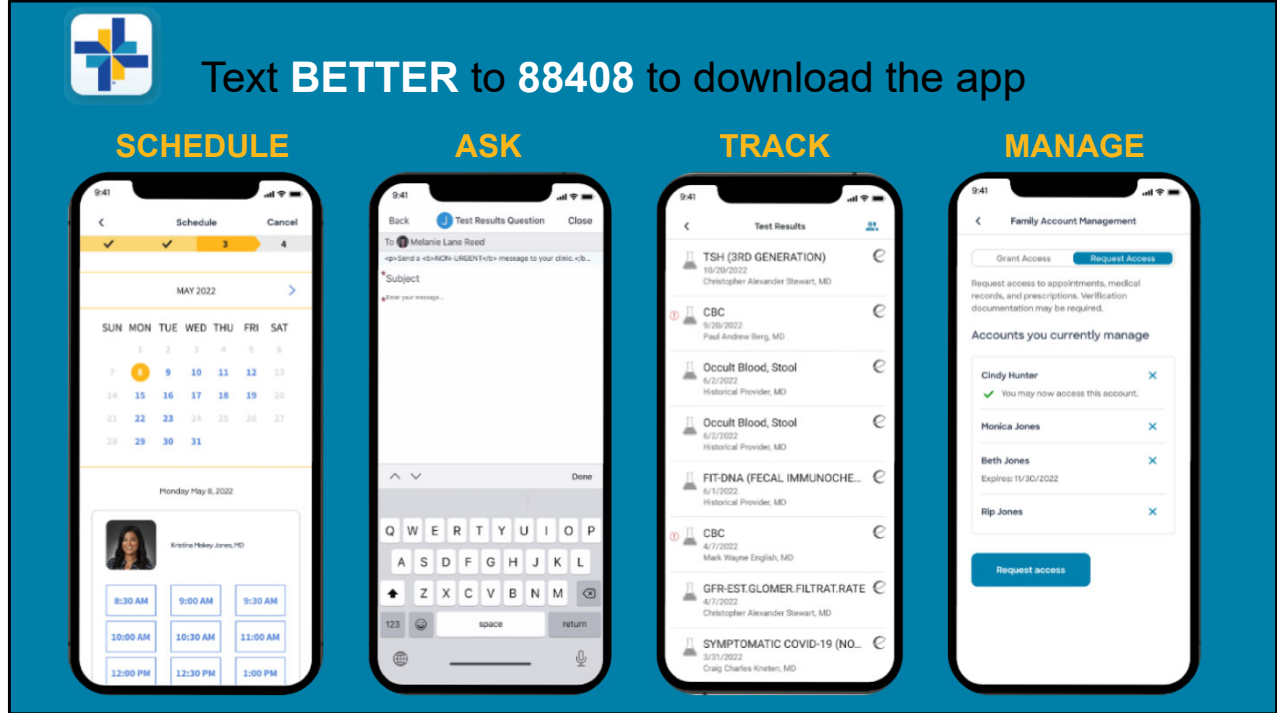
Text **BETTER** to **88408** to download the app

SCHEDULE

9:41

Schedule Cancel

3 4

MAY 2022

SUN MON TUE WED THU FRI SAT

1 2 3 4 5 6

7 8 9 10 11 12 13

14 15 16 17 18 19 20

21 22 23 24 25 26 27

28 29 30 31

Monday May 8, 2022

Kristina Mokey Jones, MD

8:30 AM 9:00 AM 9:30 AM

10:00 AM 10:30 AM 11:00 AM

12:00 PM 12:30 PM 1:00 PM

ASK

9:41

Back Test Results Question Close

To Melanie Lane Reed

<p>Send a <b>NON-URGENT</b> message to your clinic.</b

Subject

Enter your message...

Done

Q W E R T Y U I O P

A S D F G H J K L

Z X C V B N M

123 space return

TRACK

9:41

Test Results

TSH (3RD GENERATION)
10/20/2022
Christopher Alexander Stewart, MD

CBC
9/20/2022
Paul Andrew Berg, MD

Occult Blood, Stool
6/2/2022
Historical Provider, MD

Occult Blood, Stool
6/2/2022
Historical Provider, MD

FIT-DNA (FECAL IMMUNOCHE...
6/1/2022
Historical Provider, MD

CBC
4/7/2022
Mark Wayne English, MD

GFR-EST.GLOMER.FILTRAT.RATE
4/7/2022
Christopher Alexander Stewart, MD

SYMPTOMATIC COVID-19 (NO...
3/31/2022
Craig Charles Kneten, MD

MANAGE

9:41

Family Account Management

Grant Access Request Access

Request access to appointments, medical records, and prescriptions. Verification documentation may be required.

Accounts you currently manage

Cindy Hunter
You may now access this account.

Monica Jones

Beth Jones
Expires: 11/30/2022

Rip Jones

Request access